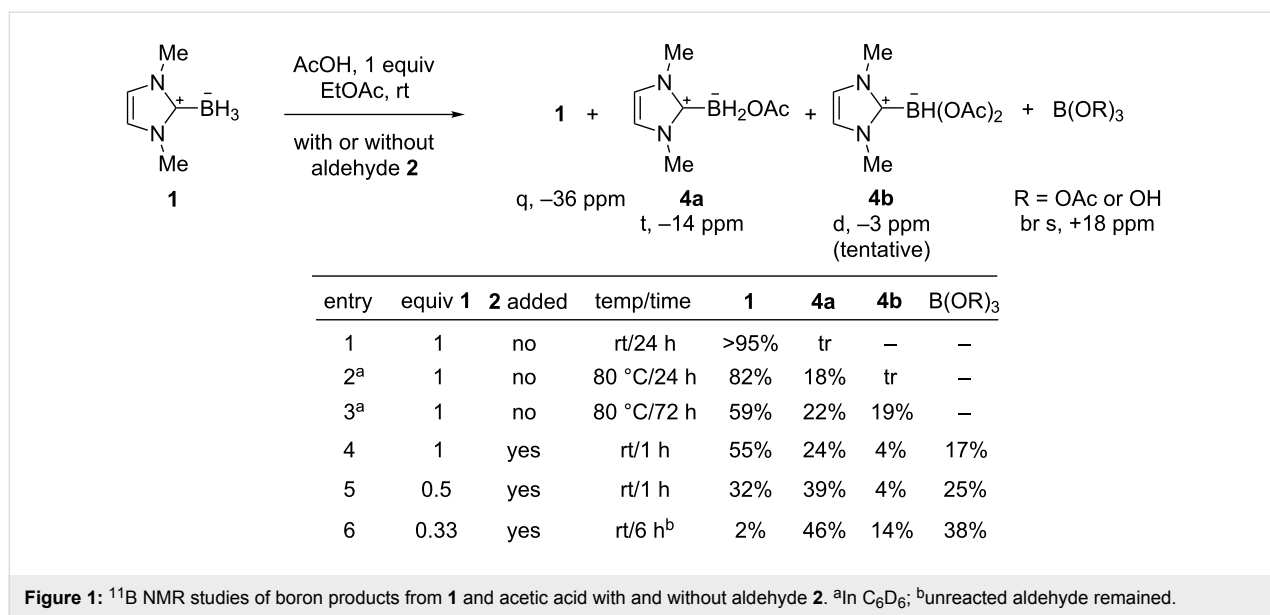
Me
N
N
Me
$\bar{B}H_3$
1

AcOH, 1 equiv
EtOAc, rt

with or without aldehyde 2

1 + $\bar{B}H_2OAc$ + $\bar{B}H(OAc)_2$ + $B(OR)_3$

q, –36 ppm
4a
t, –14 ppm
4b
d, –3 ppm
(tentative)
R = OAc or OH
br s, +18 ppm

| entry | equiv 1 | 2 added | temp/time | 1 | 4a | 4b | $B(OR)_3$ |
|---|---|---|---|---|---|---|---|
| 1 | 1 | no | rt/24 h | >95% | tr | – | – |
| 2$^a$ | 1 | no | 80 °C/24 h | 82% | 18% | tr | – |
| 3$^a$ | 1 | no | 80 °C/72 h | 59% | 22% | 19% | – |
| 4 | 1 | yes | rt/1 h | 55% | 24% | 4% | 17% |
| 5 | 0.5 | yes | rt/1 h | 32% | 39% | 4% | 25% |
| 6 | 0.33 | yes | rt/6 h$^b$ | 2% | 46% | 14% | 38% |

Figure 1: $^{11}$B NMR studies of boron products from 1 and acetic acid with and without aldehyde 2. $^a$In $C_6D_6$; $^b$unreacted aldehyde remained.